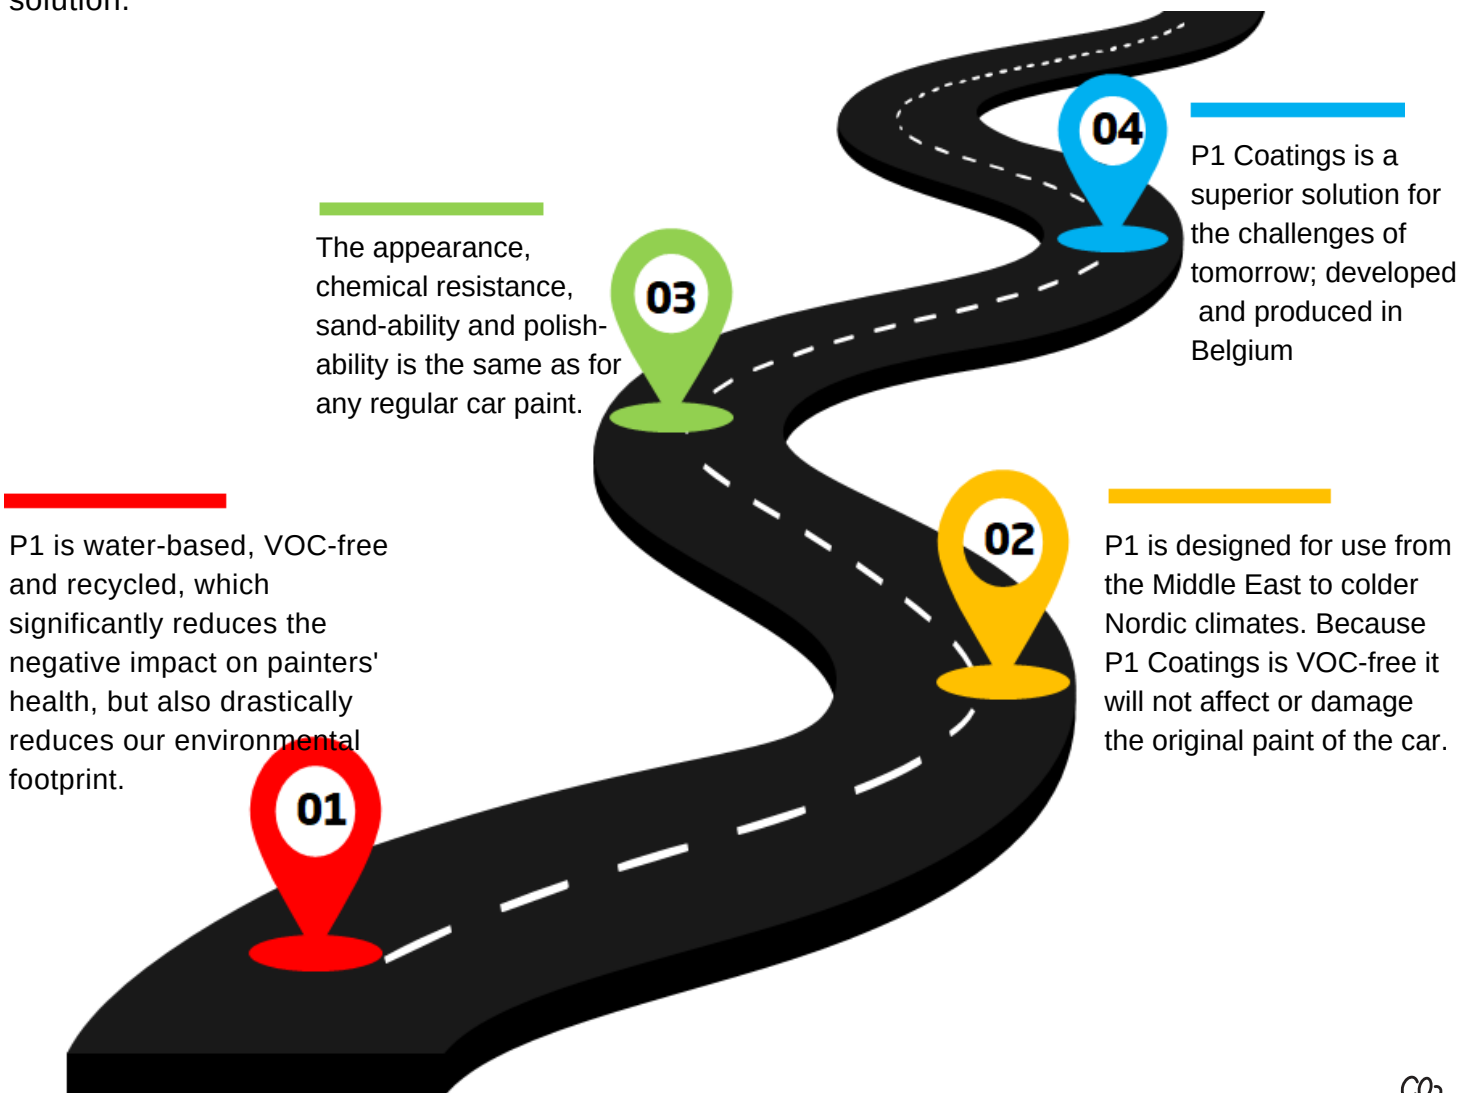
solution.

04

P1 Coatings is a superior solution for the challenges of tomorrow; developed and produced in Belgium

The appearance, chemical resistance, sand-ability and polish-ability is the same as for any regular car paint.

03

P1 is water-based, VOC-free and recycled, which significantly reduces the negative impact on painters' health, but also drastically reduces our environmental footprint.

02

P1 is designed for use from the Middle East to colder Nordic climates. Because P1 Coatings is VOC-free it will not affect or damage the original paint of the car.

01